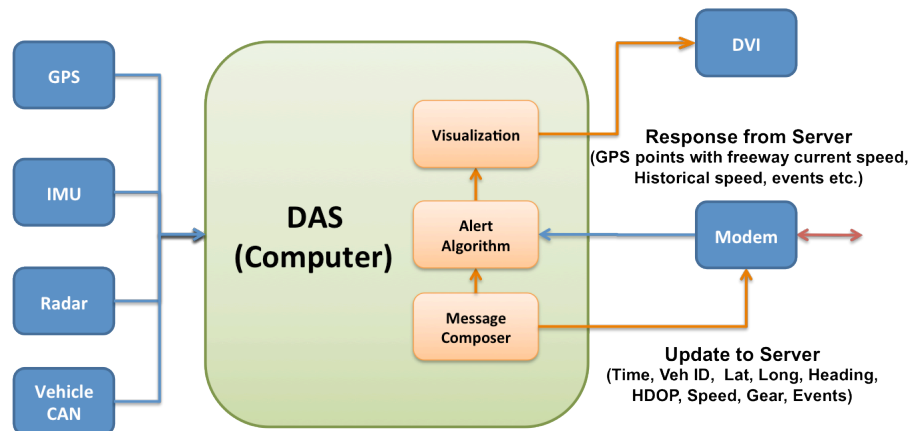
GPS

IMU

Radar

Vehicle CAN

DAS (Computer)

Visualization

Alert Algorithm

Message Composer

DVI

Response from Server (GPS points with freeway current speed, Historical speed, events etc.)

Modem

Update to Server (Time, Veh ID, Lat, Long, Heading, HDOP, Speed, Gear, Events)